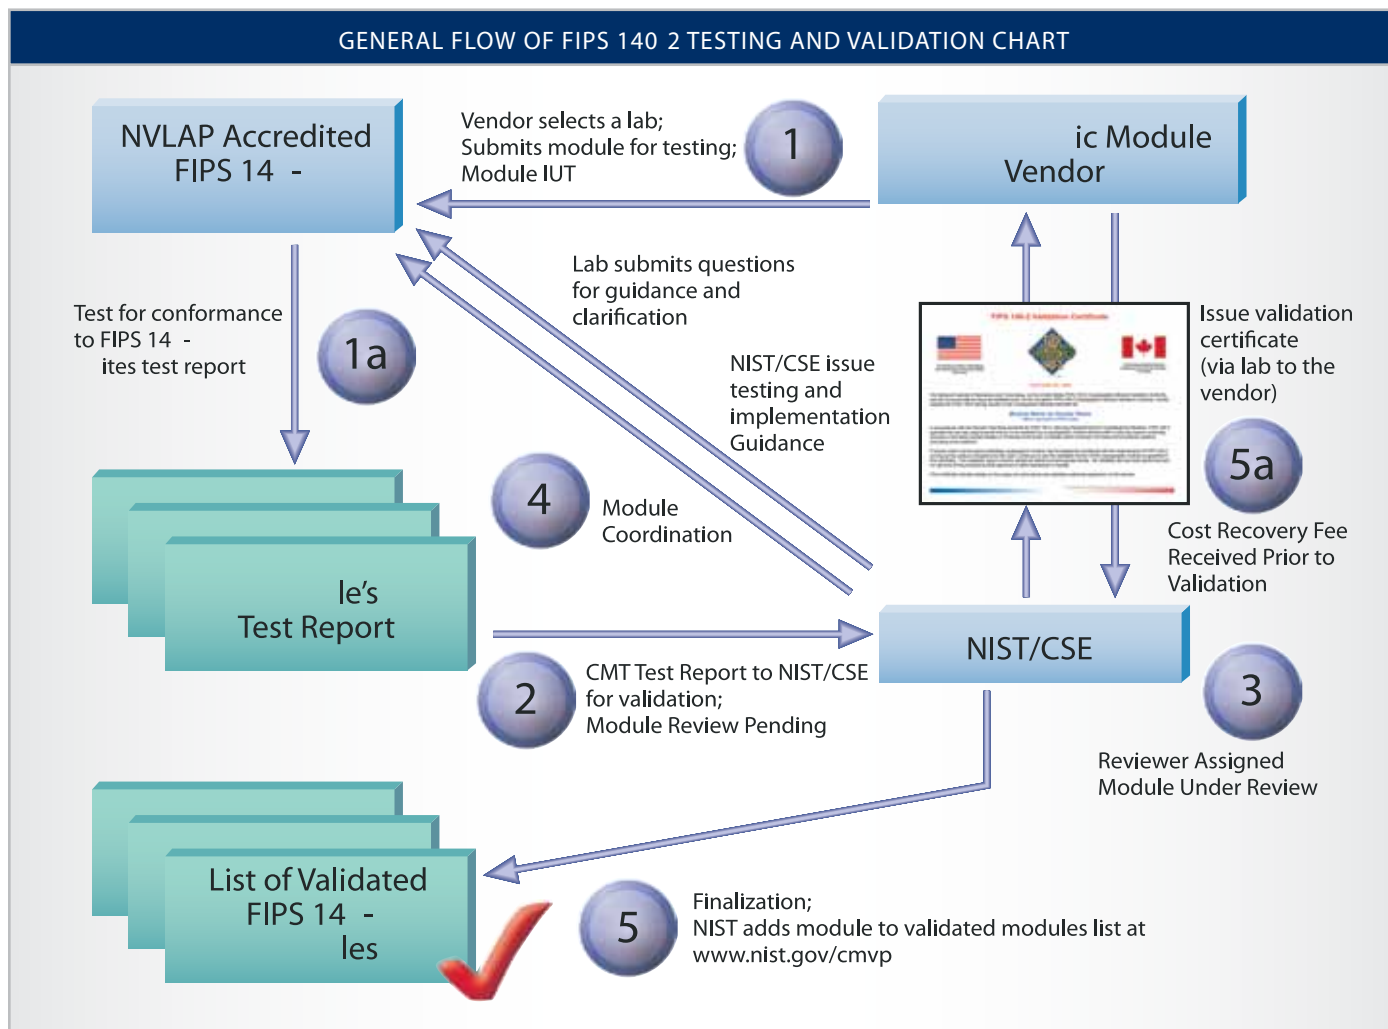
GENERAL FLOW OF FIPS 140 2 TESTING AND VALIDATION CHART

NVLAP Accredited FIPS 14 -

Vendor selects a lab; Submits module for testing; Module IUT

1

ic Module Vendor

Lab submits questions for guidance and clarification

Test for conformance to FIPS 14 - ites test report

1a

NIST/CSE issue testing and implementation Guidance

Issue validation certificate (via lab to the vendor)

5a

Cost Recovery Fee Received Prior to Validation

4

Module Coordination

le's Test Report

NIST/CSE

2

CMT Test Report to NIST/CSE for validation; Module Review Pending

3

Reviewer Assigned Module Under Review

List of Validated FIPS 14 - les

5

Finalization; NIST adds module to validated modules list at www.nist.gov/cmvp